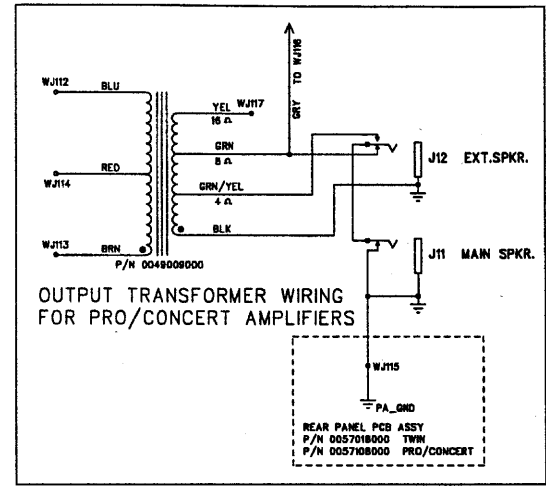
WJ112
BLU
RED
WJ114
WJ113
BRN
P/N 0049009000
YEL WJ117
16 Ω
GRN
8 Ω
GRN/YEL
4 Ω
BLK
GRY TO WJ116
J12 EXT.SPKR.
J11 MAIN SPKR.

OUTPUT TRANSFORMER WIRING
FOR PRO/CONCERT AMPLIFIERS

WJ115
PA_GND
REAR PANEL PCB ASSY
P/N 0057016000 TWIN
P/N 0057108000 PRO/CONCERT